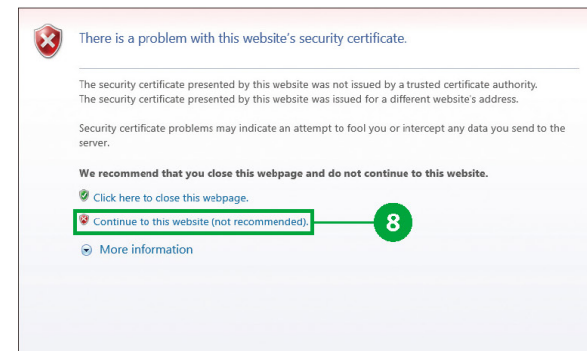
There is a problem with this website's security certificate.

The security certificate presented by this website was not issued by a trusted certificate authority.
The security certificate presented by this website was issued for a different website's address.

Security certificate problems may indicate an attempt to fool you or intercept any data you send to the server.

We recommend that you close this webpage and do not continue to this website.

Click here to close this webpage.

Continue to this website (not recommended).

8

More information